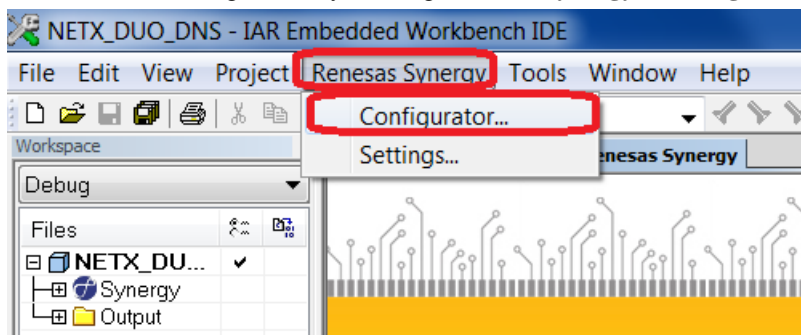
NETX_DUO_DNS - IAR Embedded Workbench IDE

File Edit View Project Renesas Synergy Tools Window Help

Configurator...
Settings...

Workspace

Debug

enesas Synergy

Files

⊟ NETX_DU... ✔
⊞ Synergy
⊞ Output